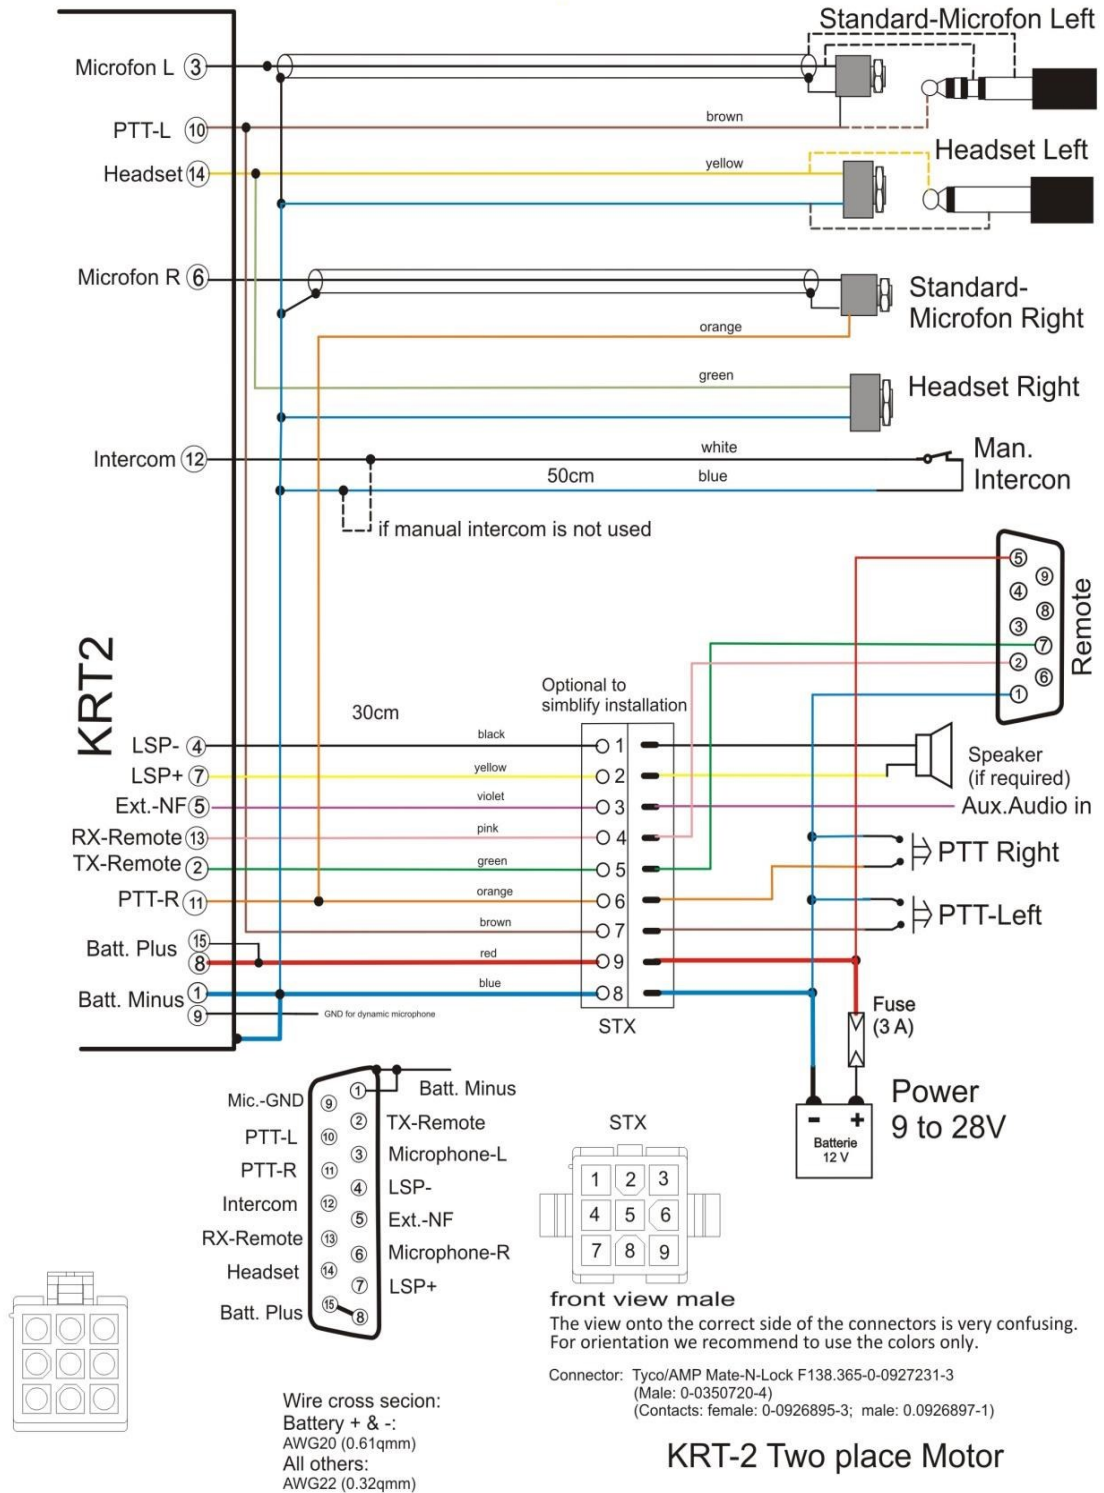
Standard-Microfon Left

Microfon L ③

PTT-L ⑩

brown

Headset Left

Headset ⑭

yellow

Microfon R ⑥

Standard-Microfon Right

orange

green

Headset Right

white

Man. Intercon

Intercom ⑫

50cm

blue

if manual intercom is not used

KRT2

Remote

⑤ ④ ⑨ ⑧ ③ ⑦ ② ⑥ ①

30cm

Optional to simblify installation

LSP- ④

black

1

LSP+ ⑦

yellow

2

Speaker (if required)

Ext.-NF ⑤

violet

3

Aux.Audio in

RX-Remote ⑬

pink

4

TX-Remote ②

green

5

PTT Right

PTT-R ⑪

orange

6

brown

7

PTT-Left

Batt. Plus ⑮ ⑧

red

9

Batt. Minus ① ⑨

blue

8

GND for dynamic microphone

STX

Fuse (3 A)

Power 9 to 28V

Batterie 12 V

Mic.-GND ⑨

PTT-L ⑩

PTT-R ⑪

Intercom ⑫

RX-Remote ⑬

Headset ⑭

Batt. Plus ⑮

① Batt. Minus

② TX-Remote

③ Microphone-L

④ LSP-

⑤ Ext.-NF

⑥ Microphone-R

⑦ LSP+

⑧

STX

| 1 | 2 | 3 |
|---|---|---|
| 4 | 5 | 6 |
| 7 | 8 | 9 |

front view male

The view onto the correct side of the connectors is very confusing. For orientation we recommend to use the colors only.

Connector: Tyco/AMP Mate-N-Lock F138.365-0-0927231-3 (Male: 0-0350720-4) (Contacts: female: 0-0926895-3; male: 0.0926897-1)

Wire cross secion:
Battery + & -:
AWG20 (0.61qmm)
All others:
AWG22 (0.32qmm)

KRT-2 Two place Motor